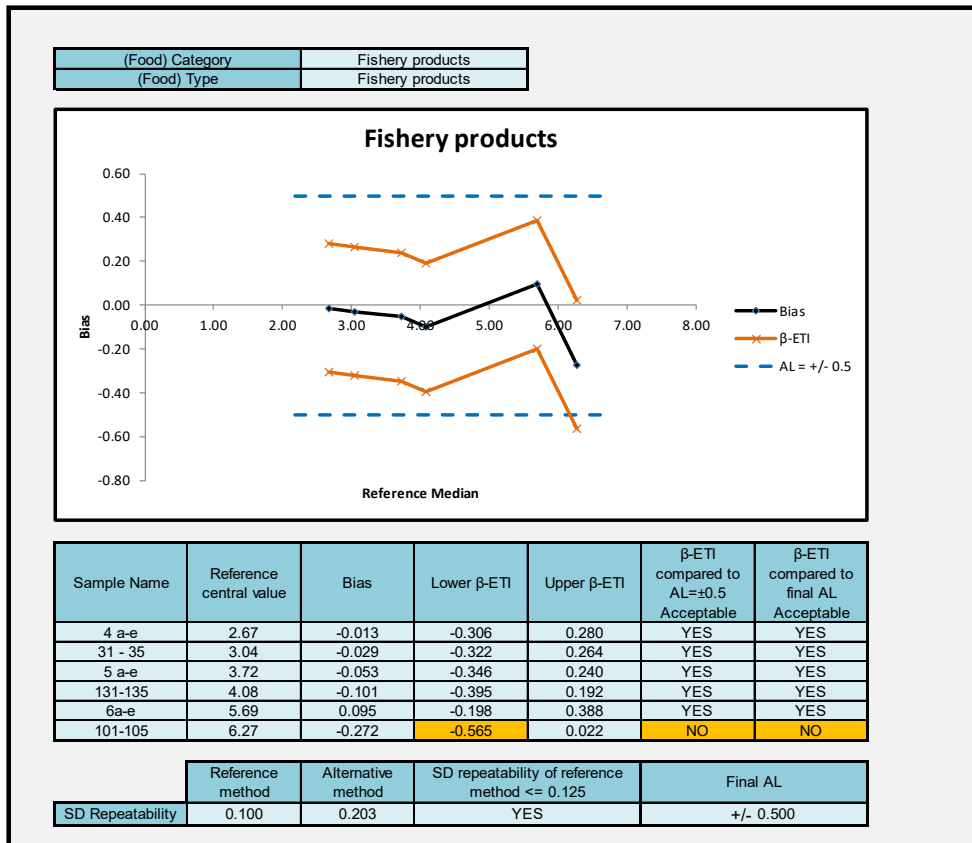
| (Food) Category | Fishery products |
|---|---|
| (Food) Type | Fishery products |

Fishery products

0.60
0.40
0.20
0.00
-0.20
-0.40
-0.60
-0.80

Bias

0.00 1.00 2.00 3.00 4.00 5.00 6.00 7.00 8.00

Reference Median

Bias
β-ETI
AL = +/- 0.5

| Sample Name | Reference central value | Bias | Lower β-ETI | Upper β-ETI | β-ETI compared to AL=±0.5 Acceptable | β-ETI compared to final AL Acceptable |
|---|---|---|---|---|---|---|
| 4 a-e | 2.67 | -0.013 | -0.306 | 0.280 | YES | YES |
| 31 - 35 | 3.04 | -0.029 | -0.322 | 0.264 | YES | YES |
| 5 a-e | 3.72 | -0.053 | -0.346 | 0.240 | YES | YES |
| 131-135 | 4.08 | -0.101 | -0.395 | 0.192 | YES | YES |
| 6a-e | 5.69 | 0.095 | -0.198 | 0.388 | YES | YES |
| 101-105 | 6.27 | -0.272 | -0.565 | 0.022 | NO | NO |

| | Reference method | Alternative method | SD repeatability of reference method <= 0.125 | Final AL |
|---|---|---|---|---|
| SD Repeatability | 0.100 | 0.203 | YES | +/- 0.500 |